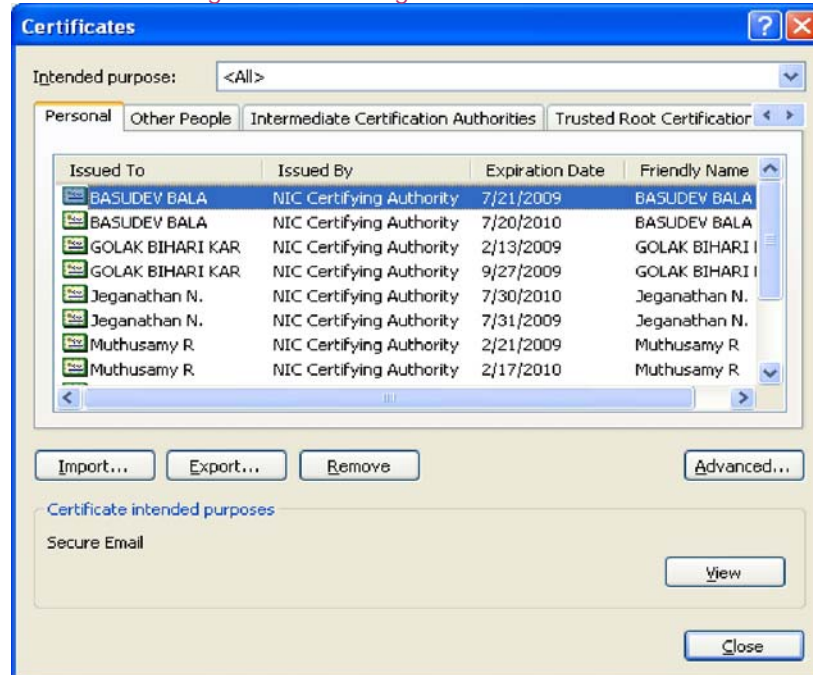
Certificates

Intended purpose: <All>

Personal | Other People | Intermediate Certification Authorities | Trusted Root Certification

| Issued To | Issued By | Expiration Date | Friendly Name |
|---|---|---|---|
| BASUDEV BALA | NIC Certifying Authority | 7/21/2009 | BASUDEV BALA |
| BASUDEV BALA | NIC Certifying Authority | 7/20/2010 | BASUDEV BALA |
| GOLAK BIHARI KAR | NIC Certifying Authority | 2/13/2009 | GOLAK BIHARI I |
| GOLAK BIHARI KAR | NIC Certifying Authority | 9/27/2009 | GOLAK BIHARI I |
| Jeganathan N. | NIC Certifying Authority | 7/30/2010 | Jeganathan N. |
| Jeganathan N. | NIC Certifying Authority | 7/31/2009 | Jeganathan N. |
| Muthusamy R | NIC Certifying Authority | 2/21/2009 | Muthusamy R |
| Muthusamy R | NIC Certifying Authority | 2/17/2010 | Muthusamy R |

Import... Export... Remove Advanced...

Certificate intended purposes

Secure Email

View

Close